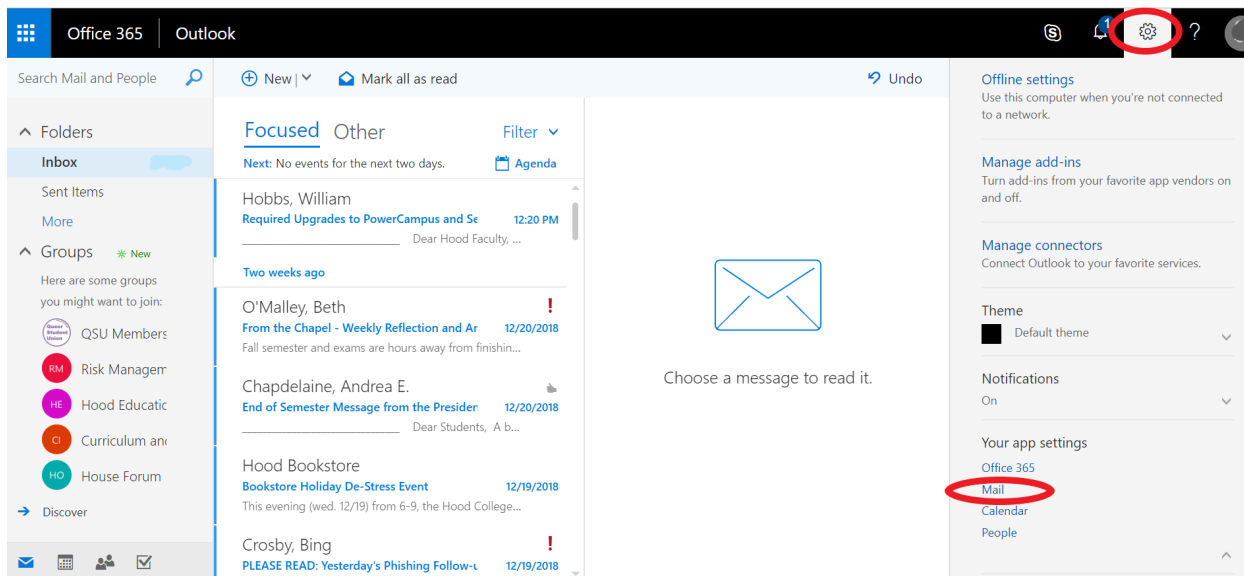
Office 365 | Outlook

1 ?

Search Mail and People

New | Mark all as read

Undo

Folders

Inbox

Sent Items

More

Groups New

Here are some groups you might want to join:

Queer Student Union QSU Members

RM Risk Managem

HE Hood Educatic

CI Curriculum and

HO House Forum

Discover

Focused Other Filter

Next: No events for the next two days. Agenda

Hobbs, William
Required Upgrades to PowerCampus and Se 12:20 PM
Dear Hood Faculty, ...

Two weeks ago

O'Malley, Beth !
From the Chapel - Weekly Reflection and Ar 12/20/2018
Fall semester and exams are hours away from finishin...

Chapdelaine, Andrea E.
End of Semester Message from the Presider 12/20/2018
Dear Students, A b...

Hood Bookstore
Bookstore Holiday De-Stress Event 12/19/2018
This evening (wed. 12/19) from 6-9, the Hood College...

Crosby, Bing !
PLEASE READ: Yesterday's Phishing Follow-u 12/19/2018

Choose a message to read it.

Offline settings
Use this computer when you're not connected to a network.

Manage add-ins
Turn add-ins from your favorite app vendors on and off.

Manage connectors
Connect Outlook to your favorite services.

Theme
Default theme

Notifications
On

Your app settings
Office 365
Mail
Calendar
People